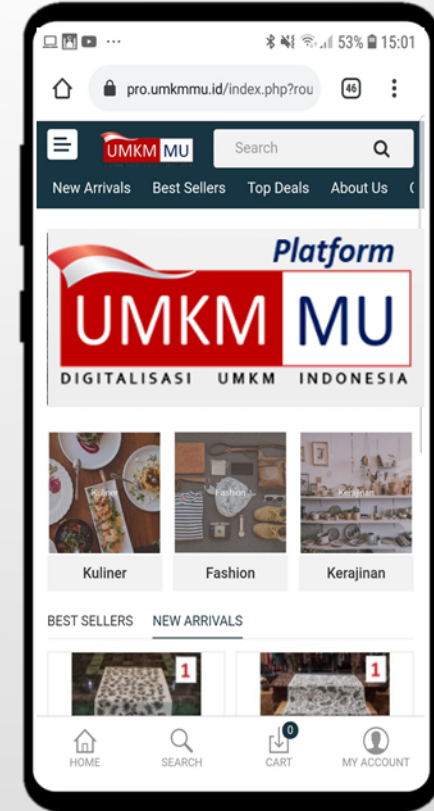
53% 15:01

pro.umkmmu.id/index.php?rou

46

UMKM MU

Search

New Arrivals Best Sellers Top Deals About Us

Platform

UMKM MU

DIGITALISASI UMKM INDONESIA

Kuliner

Kuliner

Fashion

Fashion

Kerajinan

Kerajinan

BEST SELLERS NEW ARRIVALS

1

1

HOME SEARCH 0 CART MY ACCOUNT